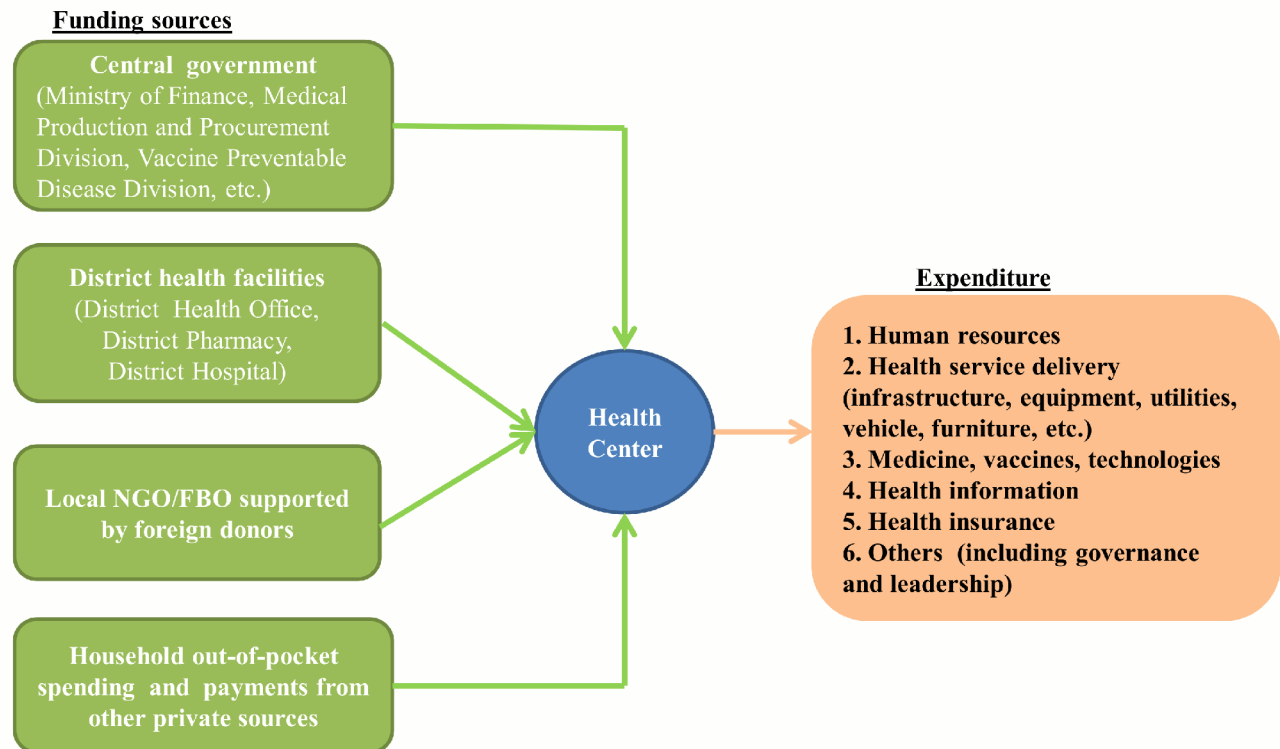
Funding sources

Central government
(Ministry of Finance, Medical Production and Procurement Division, Vaccine Preventable Disease Division, etc.)

District health facilities
(District Health Office, District Pharmacy, District Hospital)

Local NGO/FBO supported by foreign donors

Household out-of-pocket spending and payments from other private sources

Health Center

Expenditure

1. Human resources
2. Health service delivery (infrastructure, equipment, utilities, vehicle, furniture, etc.)
3. Medicine, vaccines, technologies
4. Health information
5. Health insurance
6. Others (including governance and leadership)